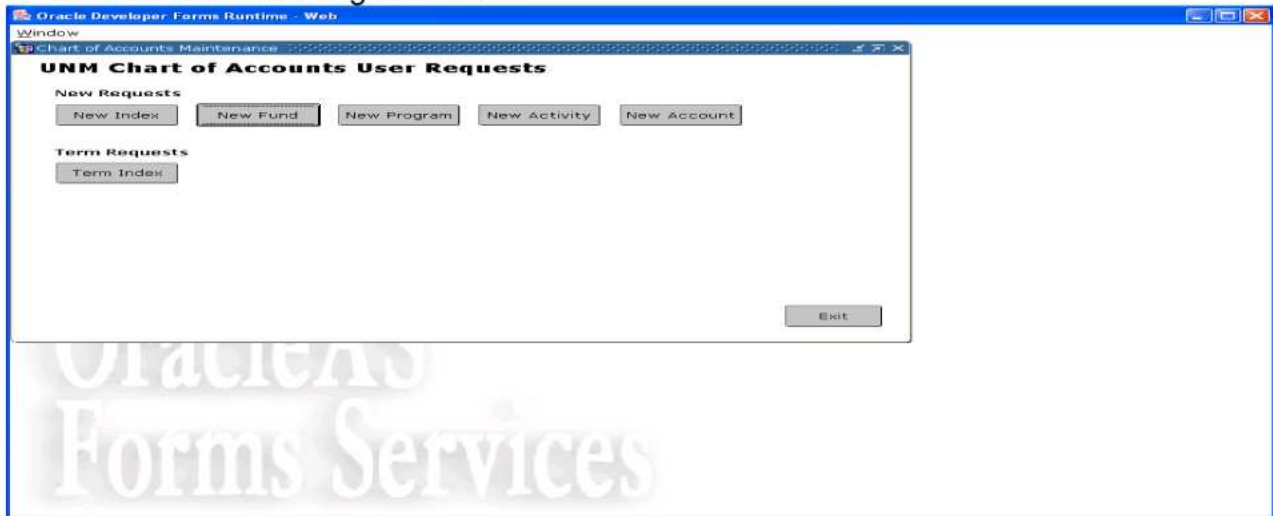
Oracle Developer Forms Runtime - Web
Window
Chart of Accounts Maintenance

UNM Chart of Accounts User Requests

New Requests
New Index
New Fund
New Program
New Activity
New Account

Term Requests
Term Index

Exit

OracleAS
Forms Services